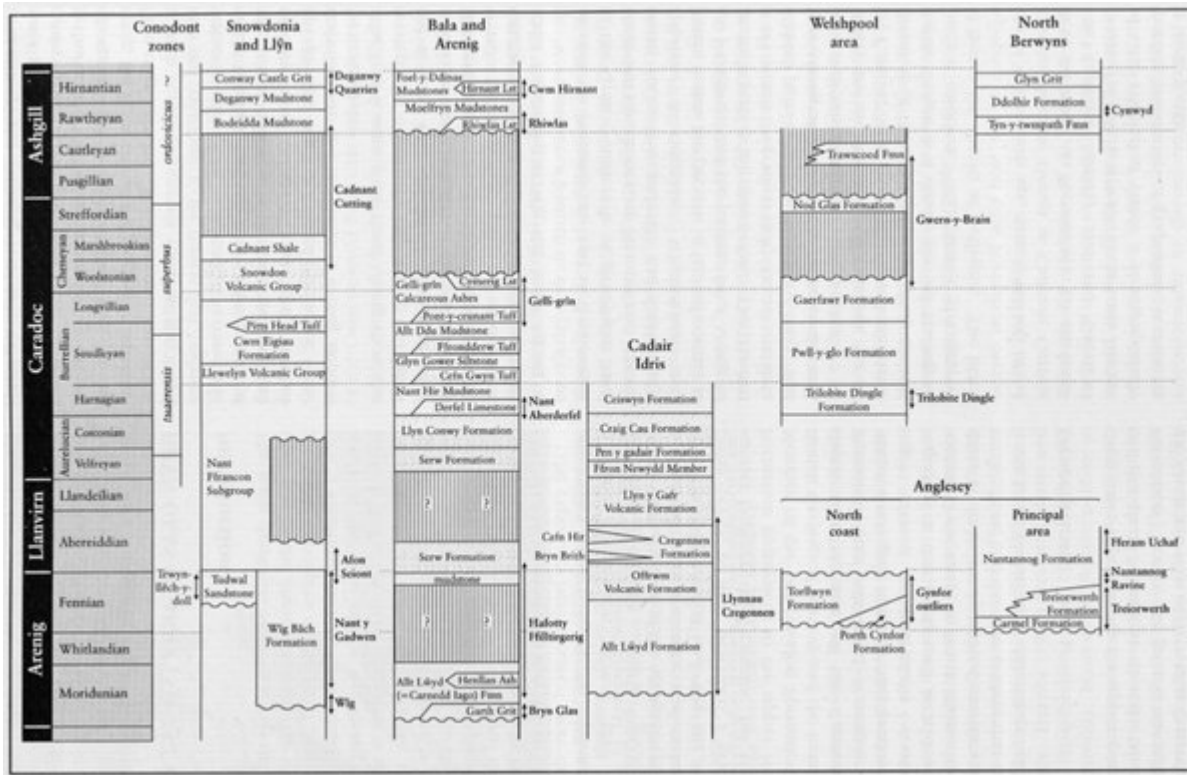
Conodont zones | Snowdonia and Llŷn | Bala and Arenig | Welshpool area | North Berwyns

Ashgill
Hirnantian
Rawtheyan
Cautleyan
Pusgillian

Caradoc
Streffordian
Cheneyan
Marshbrookian
Woolstonian
Burrellian
Longvillian
Soudleyan
Harnagian
Aurelucian
Costonian
Velfreyan

Llanvirn
Llandeilian
Abereiddian

Arenig
Fennian
Whitlandian
Moridunian

ordovicicus
superbus
tvaerensis
?

Trwyn-llech-y-doll

Conway Castle Grit
Deganwy Mudstone
Bodeidda Mudstone
Deganwy Quarries
Cadnant Cutting
Cadnant Shale
Snowdon Volcanic Group
Pitts Head Tuff
Cwm Eigiau Formation
Llewelyn Volcanic Group
Nant Ffrancon Subgroup
Tudwal Sandstone
Wig Bâch Formation
Afon Sciont
Nant y Gadwen
Wig

Foel-y-Ddinas Mudstones
Hirnant Lst
Cwm Hirnant
Moelfryn Mudstones
Rhiwlas Lst
Rhiwlas
Gelli-grin
Cymerig Lst
Calcareous Ashes
Gelli-grin
Pont-y-ceunant Tuff
Allt Ddu Mudstone
Ffronddrew Tuff
Glyn Gower Siltstone
Cefn Gwyn Tuff
Nant Hir Mudstone
Derfel Limestone
Nant Aberderfel
Llyn Conwy Formation
Serw Formation
?
?
Serw Formation
mudstone
?
?
Hafotty Hilltirgerig
Allt Lŵyd (=Carnedd Iago) Fmn
Henllan Ash
Garth Grit
Bryn Glas

Cadair Idris
Ceiswyn Formation
Craig Cau Formation
Pen y gadair Formation
Ffron Newydd Member
Llyn y Gafr Volcanic Formation
Cefn Hir
Bryn Brith
Cregennen Formation
Offrwm Volcanic Formation
Allt Lŵyd Formation
Llynnau Cregennen

Trawscoed Fmn
Nod Glas Formation
Gwern-y-Brain
Gaerfawr Formation
Pwll-y-glo Formation
Trilobite Dingle Formation
Trilobite Dingle

Glyn Grit
Ddolhir Formation
Tyn-y-cwmpath Fmn
Cynwyd

Anglesey
North coast
Torllwyn Formation
Porth Cynfor Formation
Gynfor outliers
Principal area
Nantannog Formation
Treiorwerth Formation
Carmel Formation
Fferam Uchaf
Nantannog Ravine
Treiorwerth